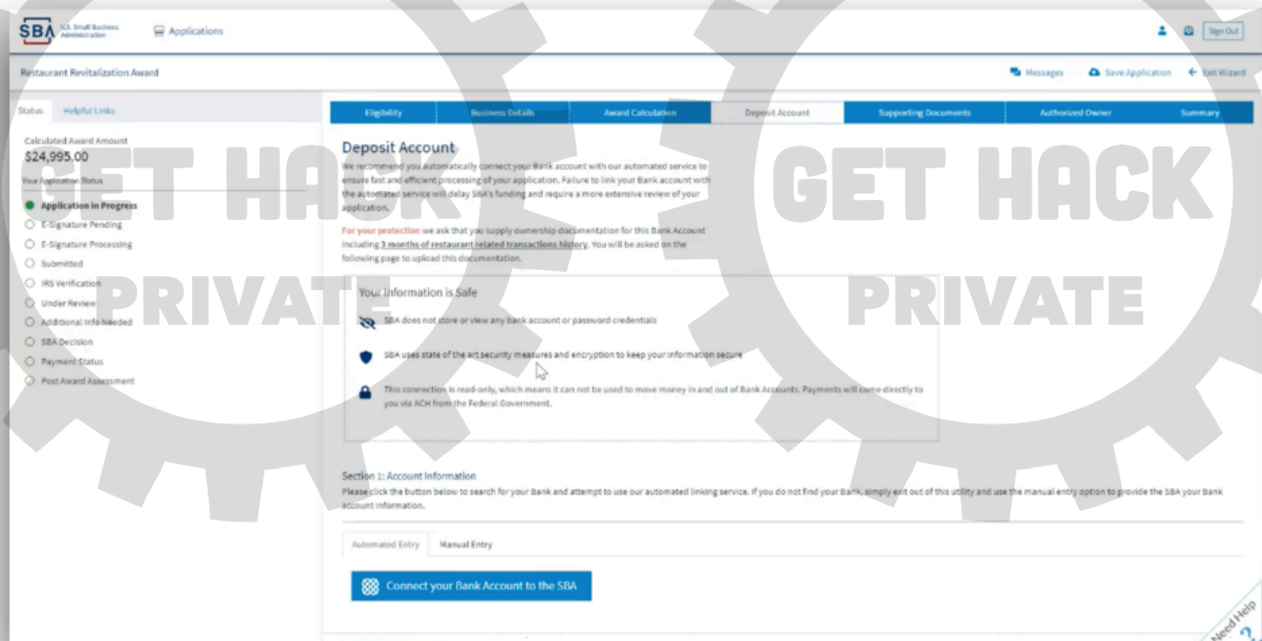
SBA U.S. Small Business Administration

Applications

Sign Out

Restaurant Revitalization Award

Messages

Save Application

Exit Wizard

Status

Helpful Links

Calculated Award Amount

$24,995.00

Your Application Status

Application in Progress

E-Signature Pending

E-Signature Processing

Submitted

IRS Verification

Under Review

Additional Info Needed

SBA Decision

Payment Status

Post Award Assessment

Eligibility

Business Details

Award Calculation

Deposit Account

Supporting Documents

Authorized Owner

Summary

Deposit Account

We recommend you automatically connect your Bank account with our automated service to ensure fast and efficient processing of your application. Failure to link your Bank account with the automated service will delay SBA's funding and require a more extensive review of your application.

For your protection we ask that you supply ownership documentation for this Bank Account including 3 months of restaurant related transactions history. You will be asked on the following page to upload this documentation.

Your Information is Safe

SBA does not store or view any bank account or password credentials

SBA uses state of the art security measures and encryption to keep your information secure

This connection is read-only, which means it can not be used to move money in and out of Bank Accounts. Payments will come directly to you via ACH from the Federal Government.

Section 1: Account Information

Please click the button below to search for your Bank and attempt to use our automated linking service. If you do not find your Bank, simply exit out of this utility and use the manual entry option to provide the SBA your Bank account information.

Automated Entry

Manual Entry

Connect your Bank Account to the SBA

Need Help

GET HACK PRIVATE

GET HACK PRIVATE